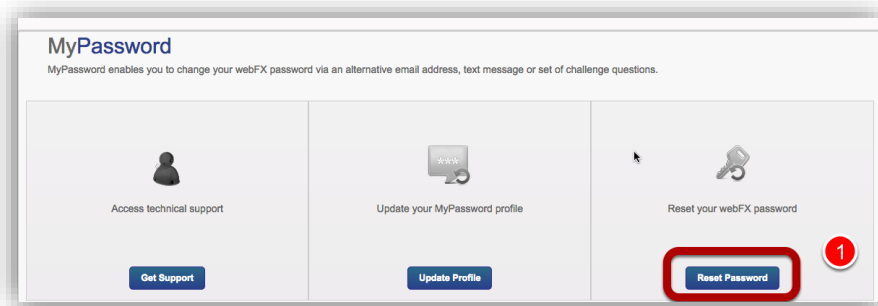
MyPassword

MyPassword enables you to change your webFX password via an alternative email address, text message or set of challenge questions.

Access technical support

Get Support

***

Update your MyPassword profile

Update Profile

Reset your webFX password

Reset Password

1